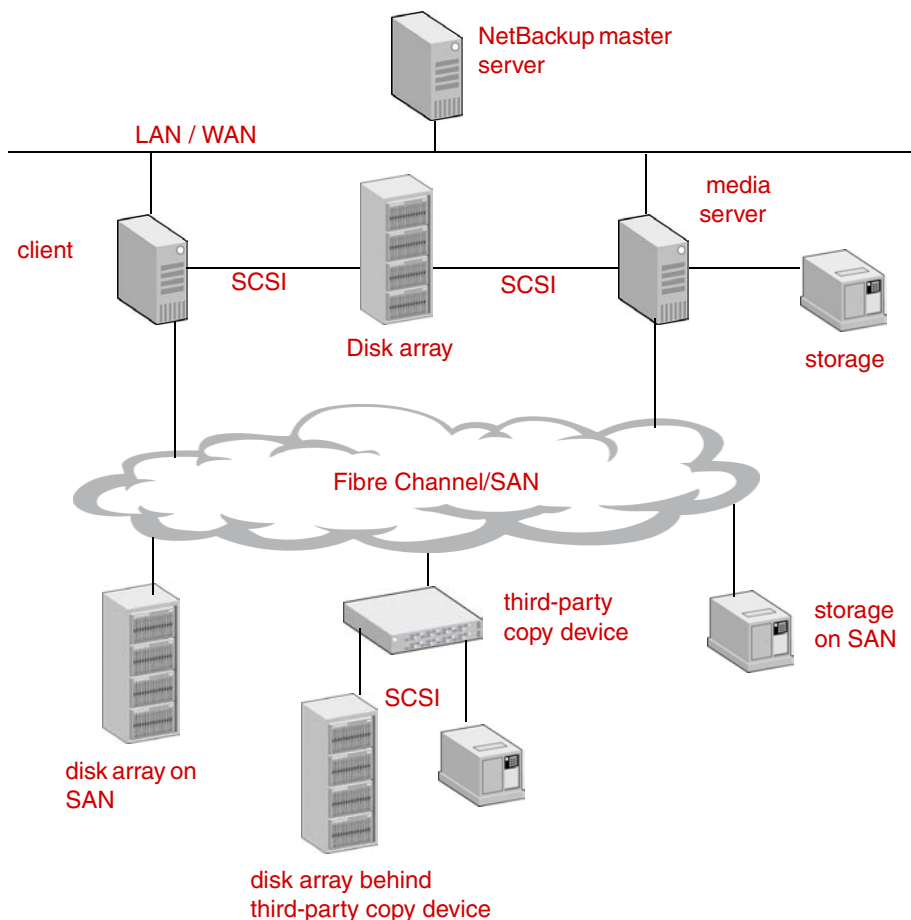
NetBackup master server

LAN / WAN

media server

client

SCSI

SCSI

Disk array

storage

Fibre Channel/SAN

third-party copy device

storage on SAN

SCSI

disk array on SAN

disk array behind third-party copy device